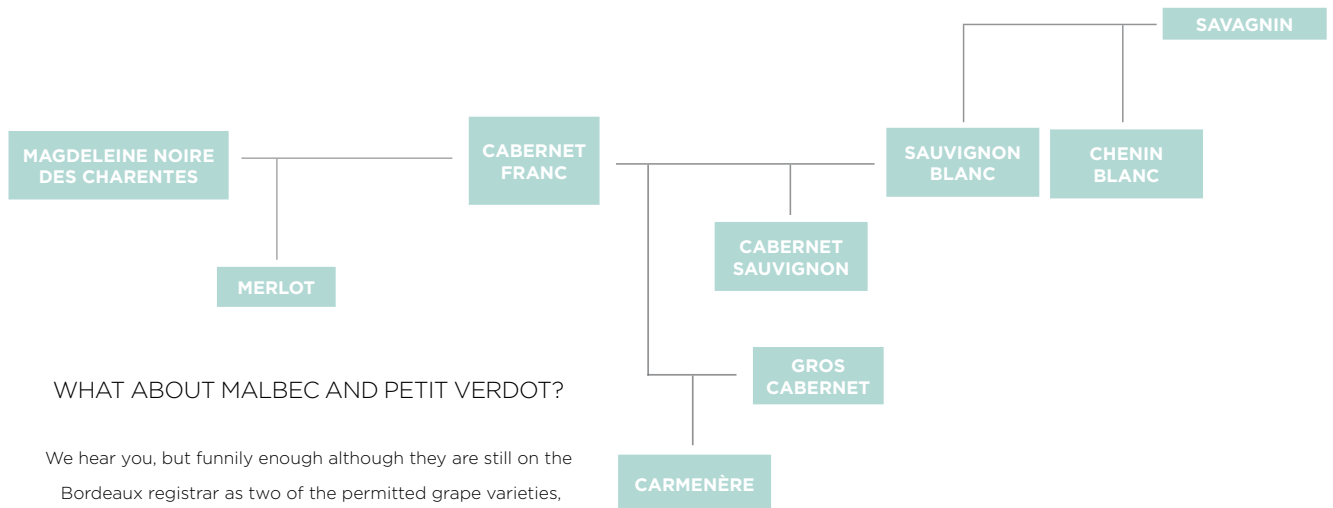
SAVAGNIN

MAGDELEINE NOIRE DES CHARENTES

CABERNET FRANC

SAUVIGNON BLANC

CHENIN BLANC

CABERNET SAUVIGNON

MERLOT

GROS CABERNET

WHAT ABOUT MALBEC AND PETIT VERDOT?

We hear you, but funnily enough although they are still on the Bordeaux registrar as two of the permitted grape varieties,

CARMENÈRE